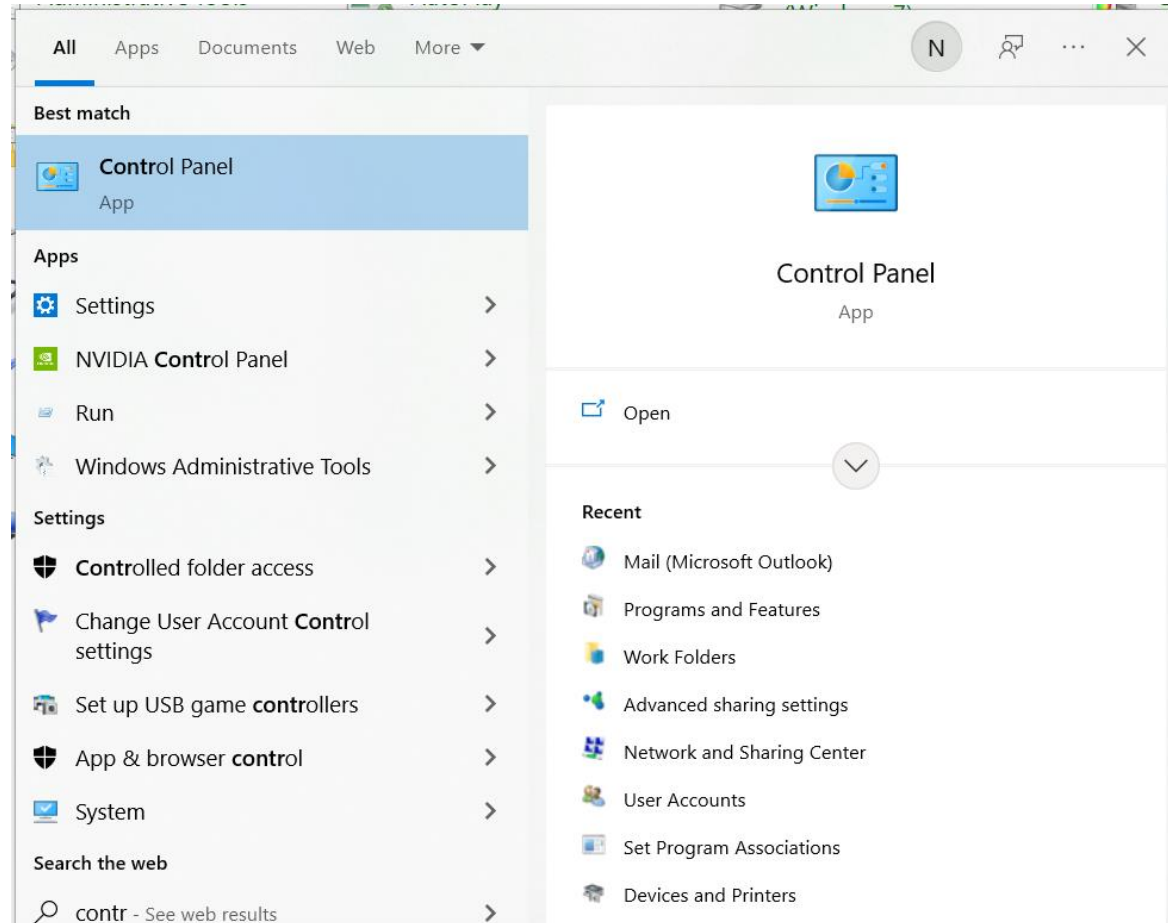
All Apps Documents Web More

N

Best match

Control Panel
App

Apps

Settings

NVIDIA Control Panel

Run

Windows Administrative Tools

Settings

Controlled folder access

Change User Account Control settings

Set up USB game controllers

App & browser control

System

Search the web

contr - See web results

Control Panel
App

Open

Recent

Mail (Microsoft Outlook)

Programs and Features

Work Folders

Advanced sharing settings

Network and Sharing Center

User Accounts

Set Program Associations

Devices and Printers